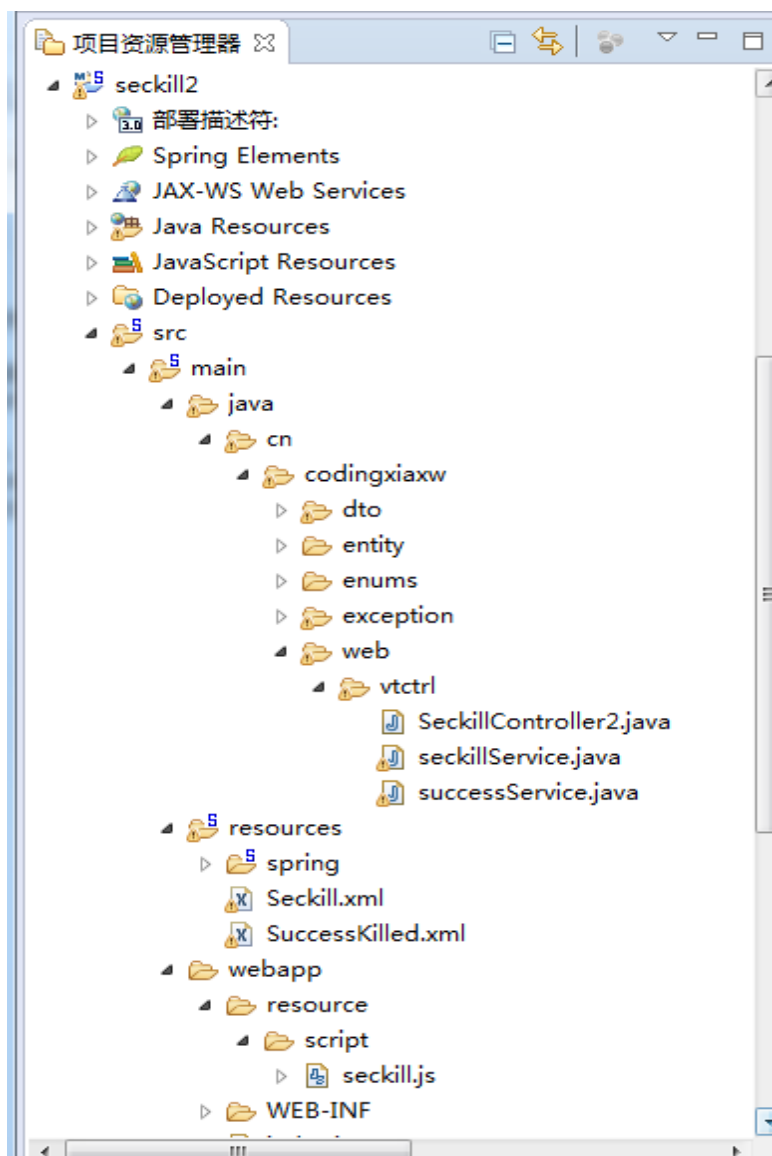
项目资源管理器 ☒

seckill2
部署描述符:
Spring Elements
JAX-WS Web Services
Java Resources
JavaScript Resources
Deployed Resources
src
main
java
cn
codingxiaxw
dto
entity
enums
exception
web
vtctrl
SeckillController2.java
seckillService.java
successService.java
resources
spring
Seckill.xml
SuccessKilled.xml
webapp
resource
script
seckill.js
WEB-INF
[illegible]